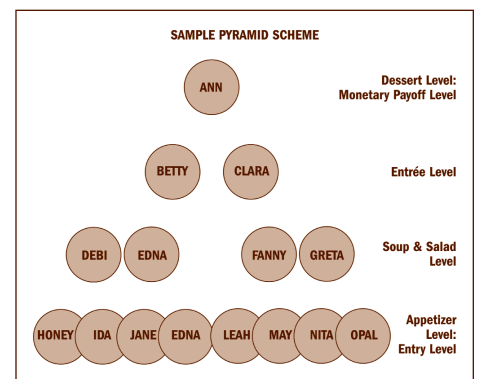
SAMPLE PYRAMID SCHEME

ANN

Dessert Level: Monetary Payoff Level

BETTY CLARA

Entrée Level

DEBI EDNA FANNY GRETA

Soup & Salad Level

HONEY IDA JANE EDNA LEAH MAY NITA OPAL

Appetizer Level: Entry Level